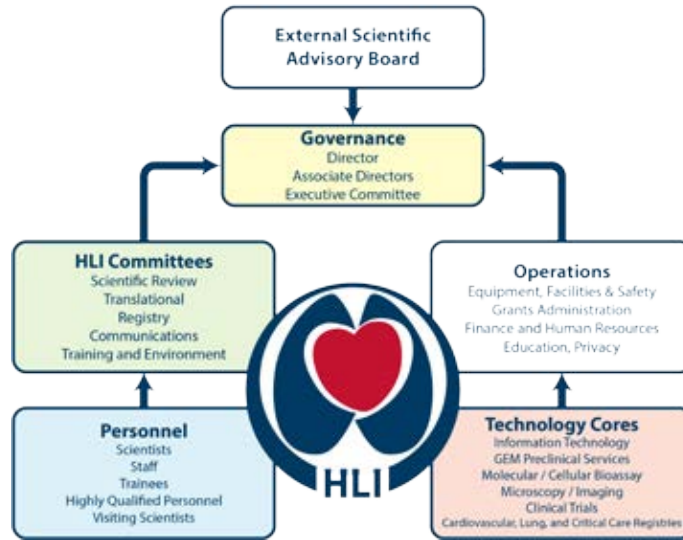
External Scientific
Advisory Board

Governance
Director
Associate Directors
Executive Committee

HLI Committees
Scientific Review
Translational
Registry
Communications
Training and Environment

Operations
Equipment, Facilities & Safety
Grants Administration
Finance and Human Resources
Education, Privacy

Personnel
Scientists
Staff
Trainees
Highly Qualified Personnel
Visiting Scientists

HLI

Technology Cores
Information Technology
GEM Preclinical Services
Molecular / Cellular Bioassay
Microscopy / Imaging
Clinical Trials
Cardiovascular, Lung, and Critical Care Registries